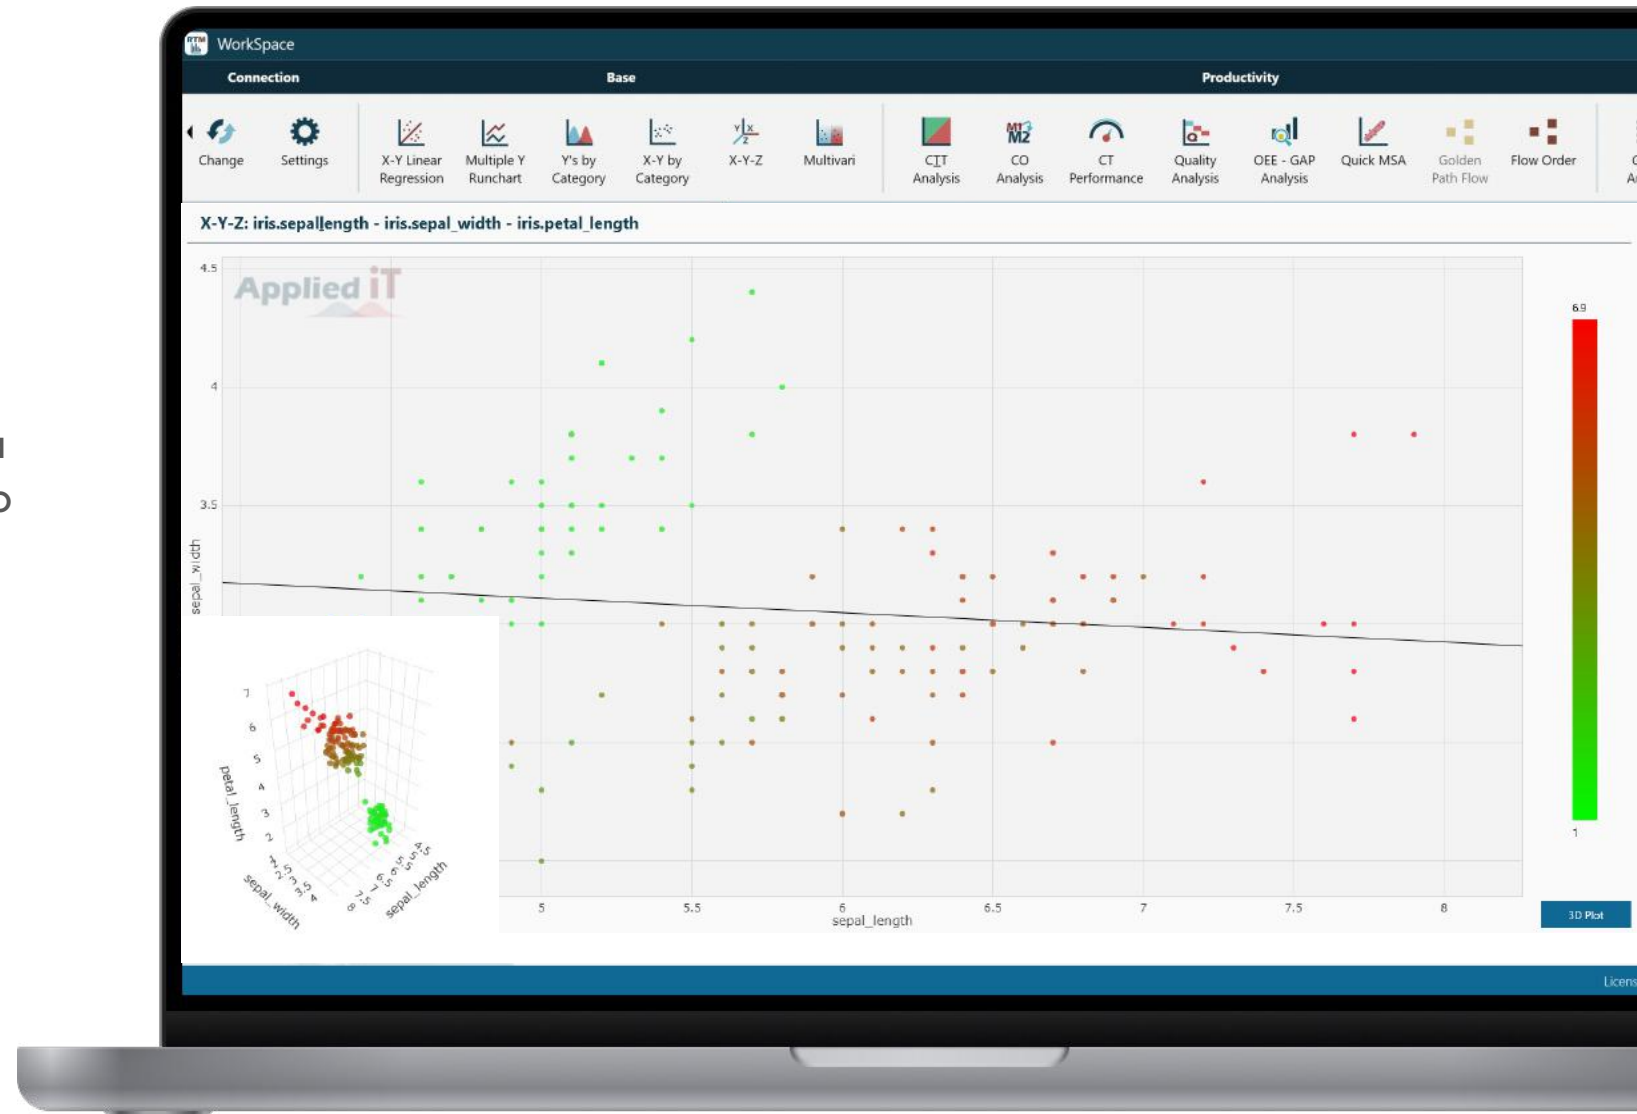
WorkSpace

Connection Base Productivity

Change Settings X-Y Linear Regression Multiple Y Runchart Y's by Category X-Y by Category X-Y-Z Multivari CIT Analysis CO Analysis CT Performance Quality Analysis OEE - GAP Analysis Quick MSA Golden Path Flow Flow Order

X-Y-Z: iris.sepallength - iris.sepal_width - iris.petal_length

Applied iT

4.5
4
3.5
sepal_width

6.9
1

5 5.5 6 6.5 7 7.5 8
sepal_length

7 6 5 4 3 2
petal_length
sepal_width
sepal_length

3D Plot

Licens